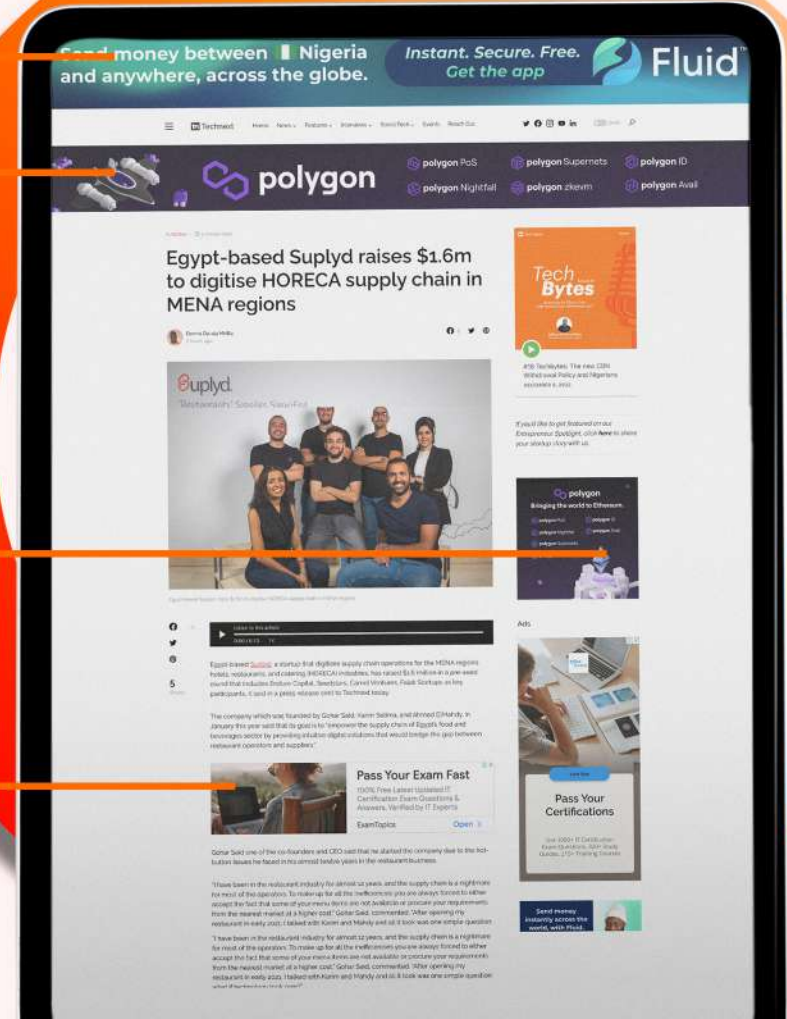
Send money between Nigeria and anywhere, across the globe.

Instant. Secure. Free. Get the app

Fluid

Technext

polygon

polygon PoS

polygon Supernets

polygon ID

polygon Nightfall

polygon zkevm

polygon Avail

Egypt-based Suplyd raises $1.6m to digitise HORECA supply chain in MENA regions

Suplyd

Tech Bytes

If you'd like to get featured on our Entrepreneur Spotlight, click here to share your startup story with us.

polygon

Bringing the world to Ethereum.

Ads

Pass Your Certifications

Pass Your Exam Fast

100% Free Latest Updated IT Certification Exam Questions & Answers, Verified by IT Experts

ExamTopics

Open

Send money instantly across the world, with Fluid.

5

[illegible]